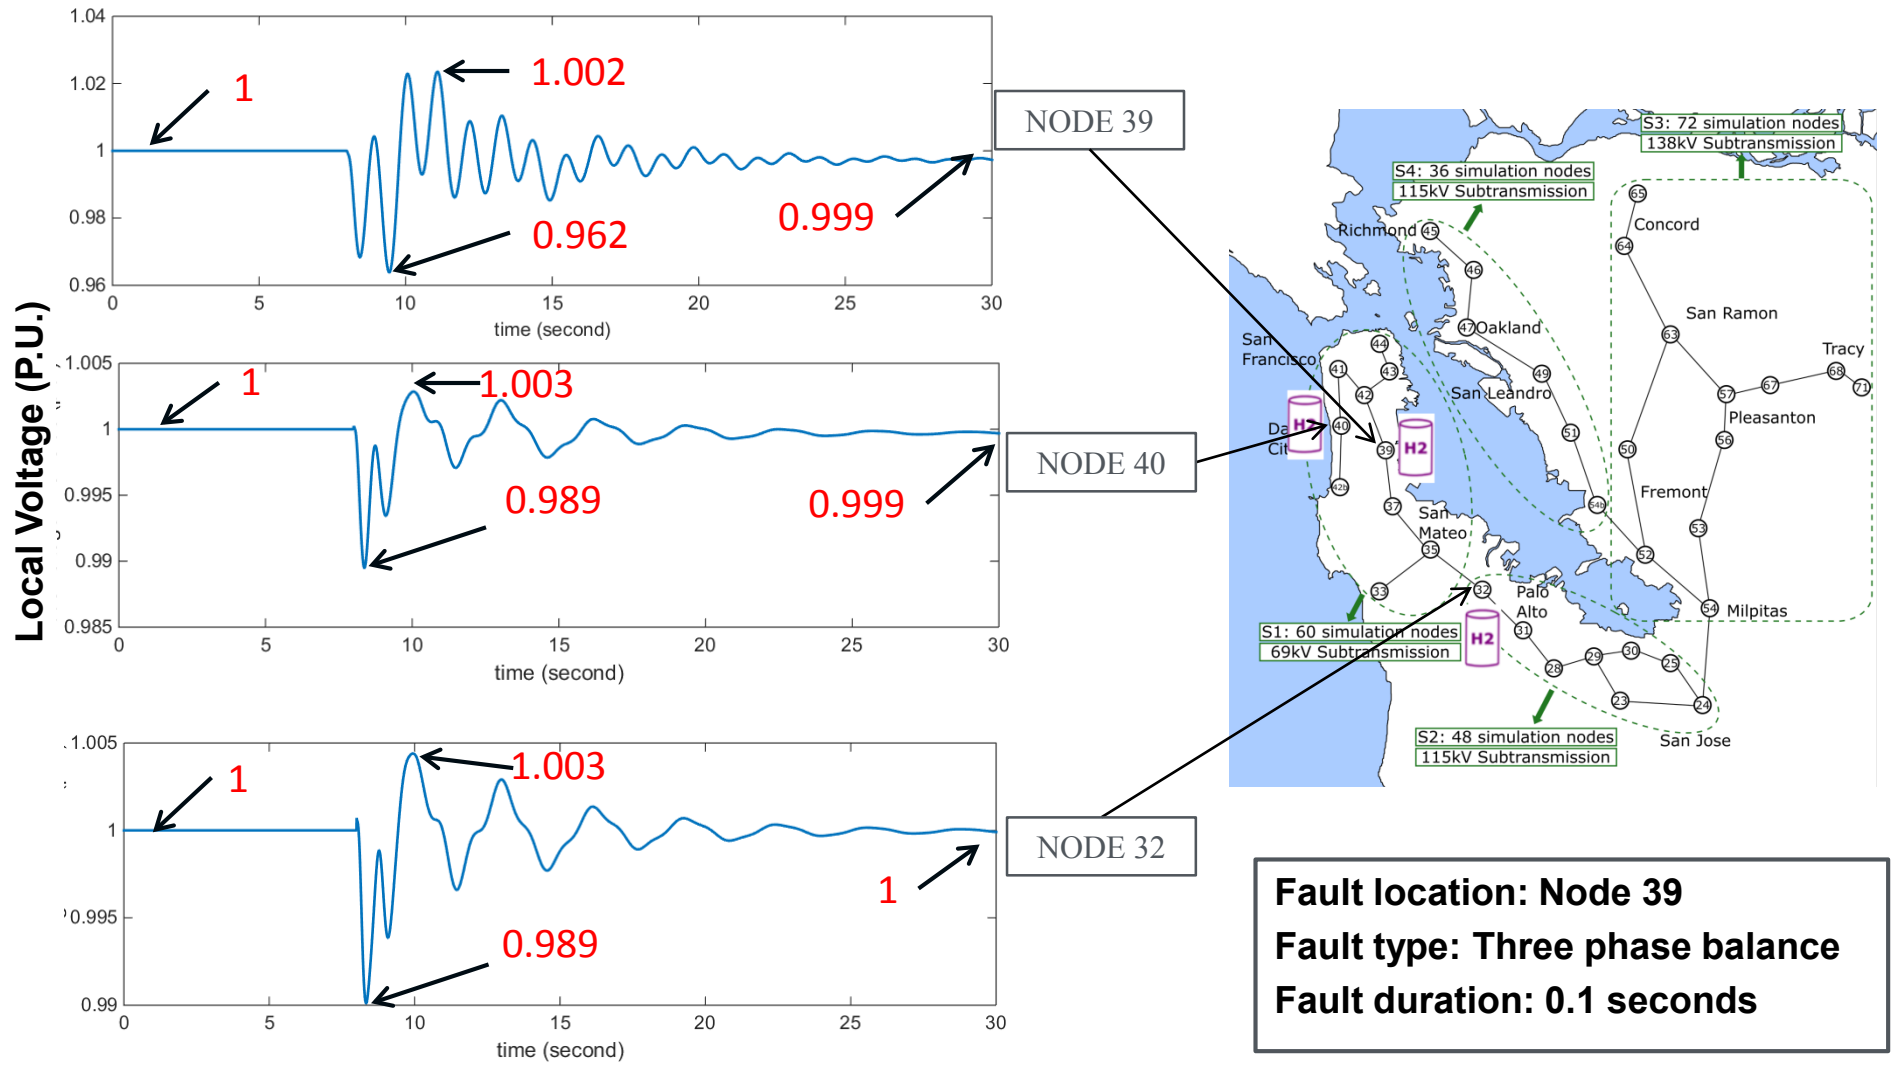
Local Voltage (P.U.)

1.04
1.02
1
0.98
0.96
0 5 10 15 20 25 30
time (second)
1
1.002
0.962
0.999
NODE 39

1.005
1
0.995
0.99
0.985
0 5 10 15 20 25 30
time (second)
1
1.003
0.989
0.999
NODE 40

1.005
1
0.995
0.99
0 5 10 15 20 25 30
time (second)
1
1.003
0.989
1
NODE 32

S3: 72 simulation nodes
138kV Subtransmission
S4: 36 simulation nodes
115kV Subtransmission
Richmond 45
46
65
Concord
64
47 Oakland
San Ramon
63
Tracy
San Francisco
44
41
43
42
49
San Leandro
68
67
57
71
Pleasanton
Da Cit
H2
40
39
H2
51
50
56
42b
37
San Mateo
35
54b
Fremont
53
52
33
32
Palo Alto
54 Milpitas
S1: 60 simulation nodes
69kV Subtransmission
H2
31
28
29
30
25
23
24
S2: 48 simulation nodes
115kV Subtransmission
San Jose

Fault location: Node 39
Fault type: Three phase balance
Fault duration: 0.1 seconds